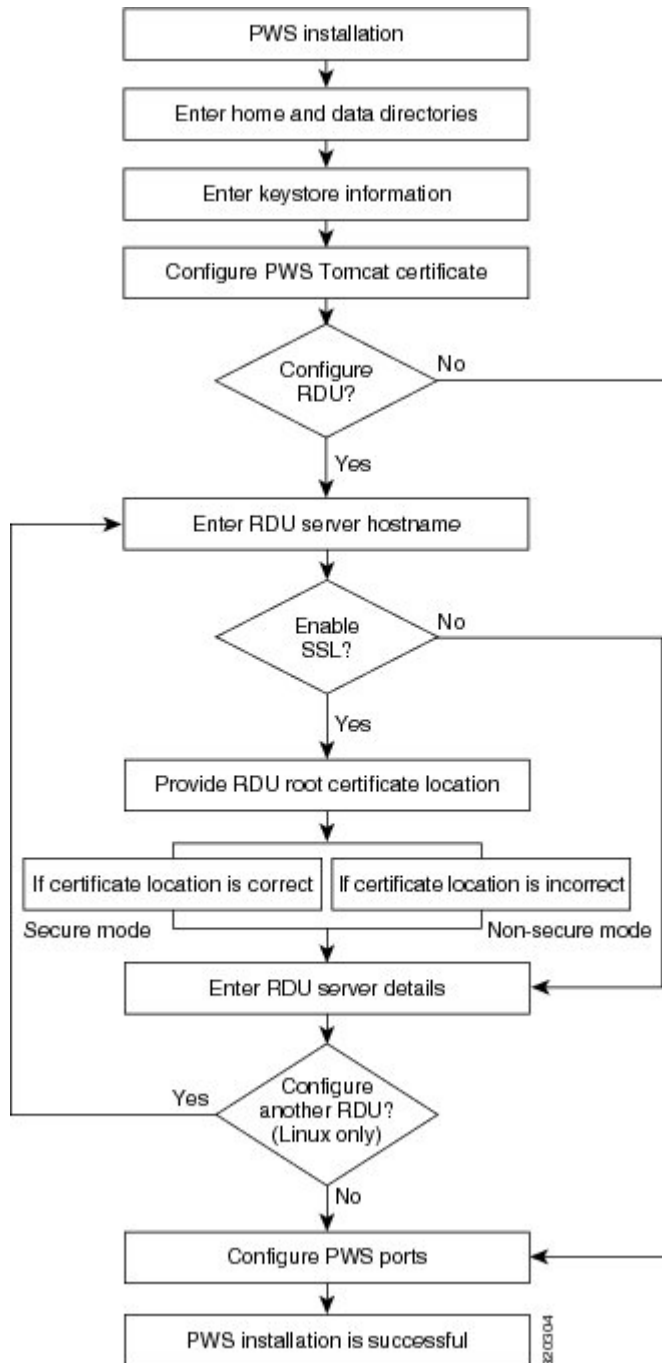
PWS installation

Enter home and data directories

Enter keystore information

Configure PWS Tomcat certificate

Configure RDU?

No

Yes

Enter RDU server hostname

Enable SSL?

No

Yes

Provide RDU root certificate location

If certificate location is correct

If certificate location is incorrect

Secure mode

Non-secure mode

Enter RDU server details

Yes

Configure another RDU? (Linux only)

No

Configure PWS ports

PWS installation is successful

320304